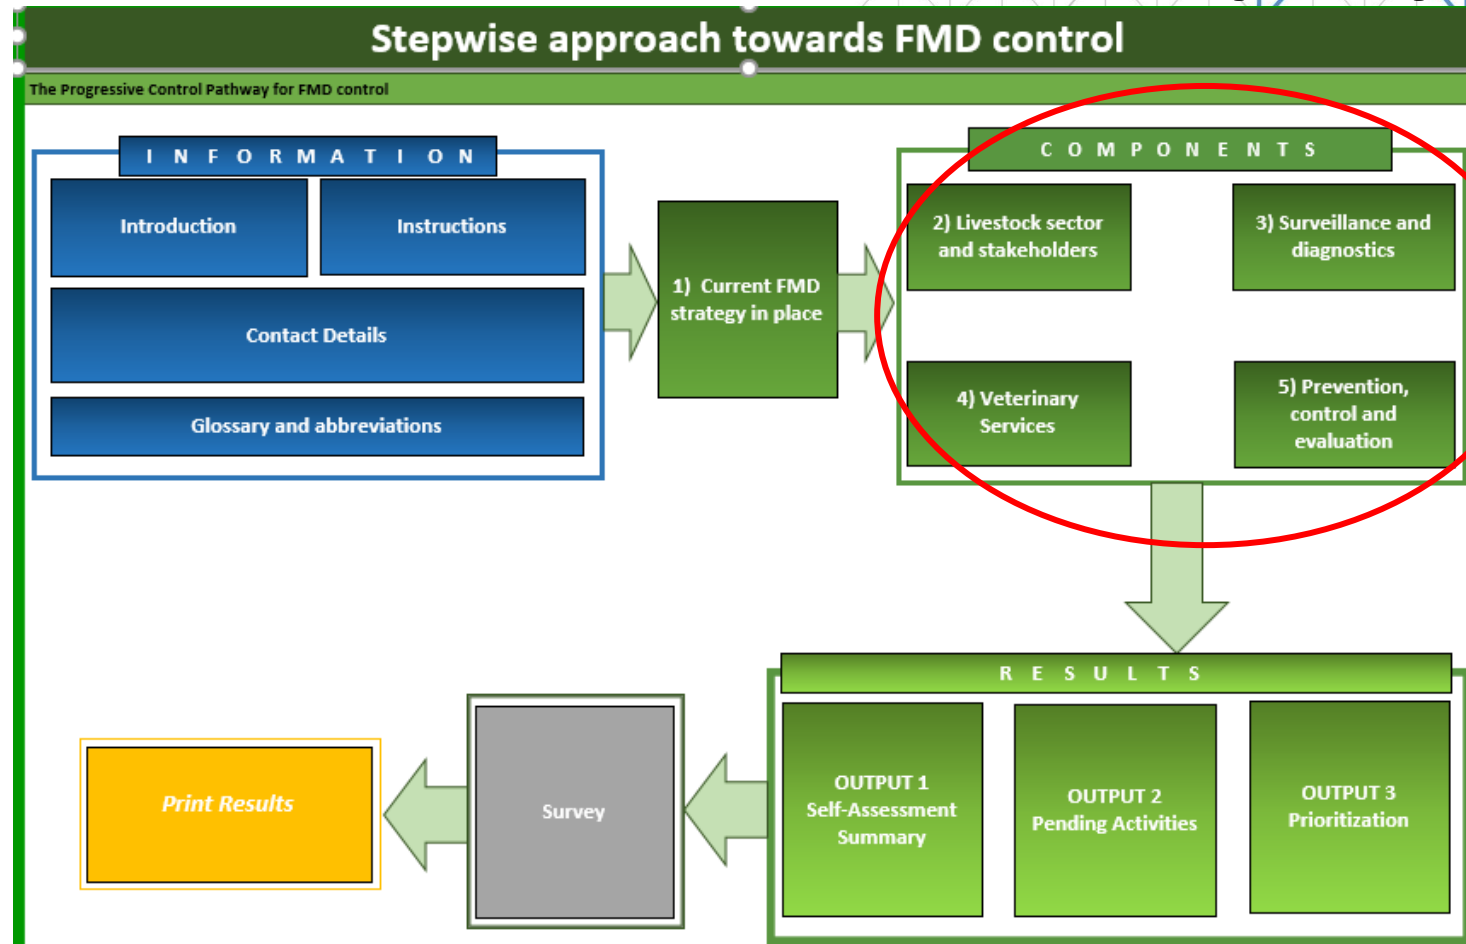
Stepwise approach towards FMD control

The Progressive Control Pathway for FMD control

INFORMATION

Introduction

Instructions

Contact Details

Glossary and abbreviations

1) Current FMD strategy in place

COMPONENTS

2) Livestock sector and stakeholders

3) Surveillance and diagnostics

4) Veterinary Services

5) Prevention, control and evaluation

RESULTS

OUTPUT 1
Self-Assessment Summary

OUTPUT 2
Pending Activities

OUTPUT 3
Prioritization

Survey

Print Results